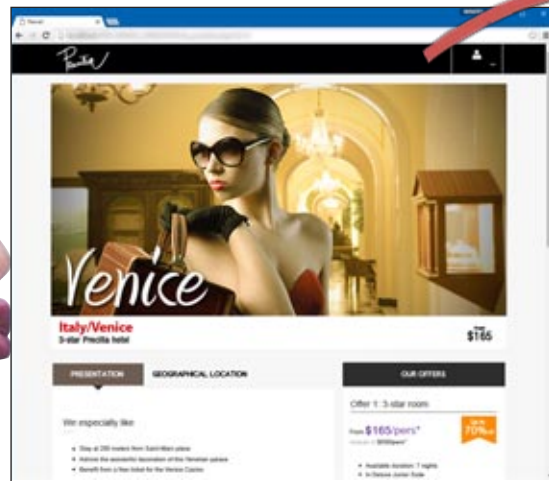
Venice

Italy/Venice
3-star Precilia hotel

$165

PRESENTATION
GEOGRAPHICAL LOCATION
OUR OFFERS

We especially like

Offer 1: 3-star room

From $165/pers*

Up to 70%

• Stay at 200 meters from Saint-Mark place
• Admire the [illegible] decoration of the Venetian palace
• Benefit from a free ticket for the Venice Casino

• Available duration: 7 nights
• In Deluxe Junior Suite